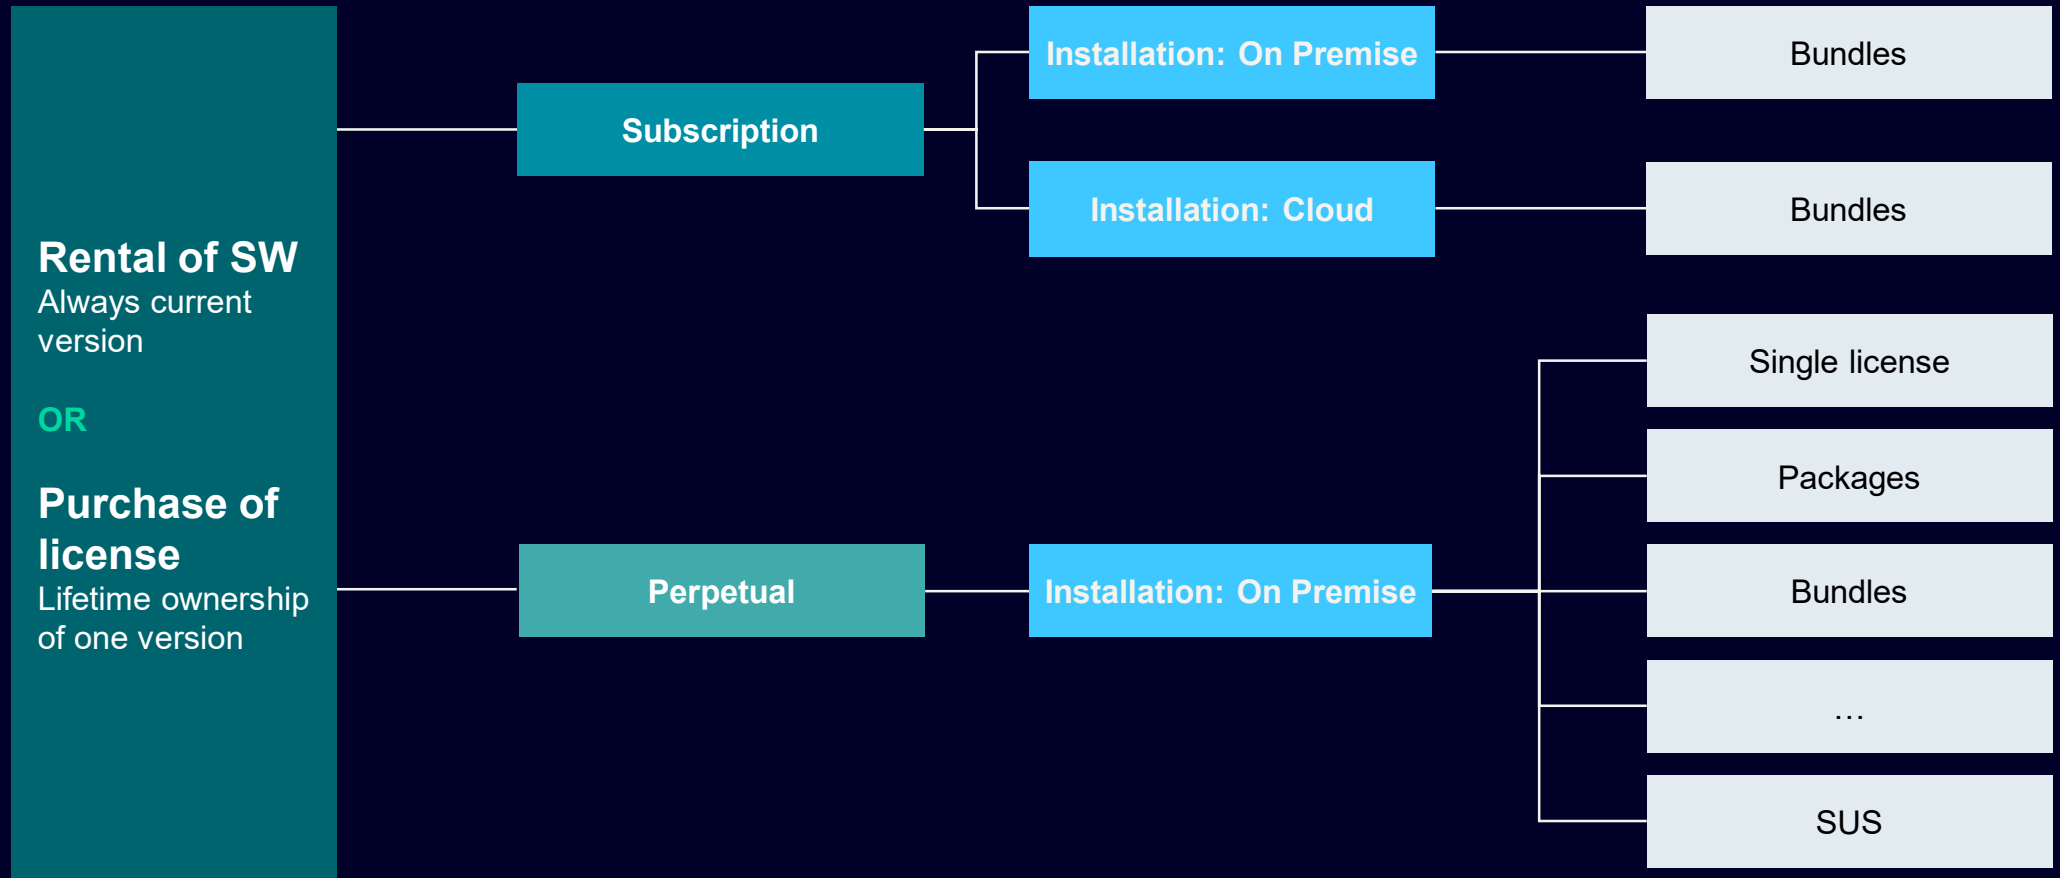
Rental of SW
Always current version

OR

Purchase of license
Lifetime ownership of one version

Subscription

Installation: On Premise

Bundles

Installation: Cloud

Bundles

Perpetual

Installation: On Premise

Single license

Packages

Bundles

…

SUS